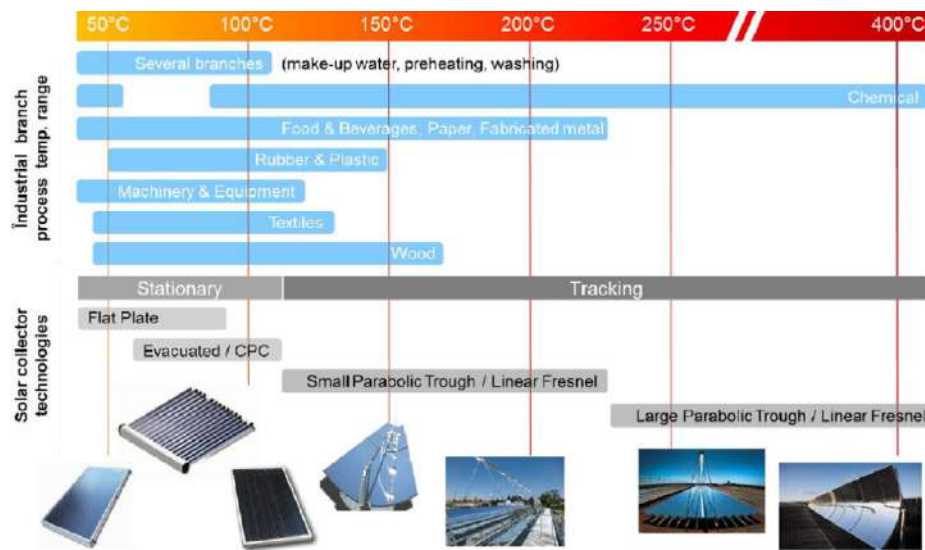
50°C 100°C 150°C 200°C 250°C 400°C

Industrial branch process temp. range

Several branches (make-up water, preheating, washing)

Chemical

Food & Beverages, Paper, Fabricated metal

Rubber & Plastic

Machinery & Equipment

Textiles

Wood

Solar collector technologies

Stationary

Tracking

Flat Plate

Evacuated / CPC

Small Parabolic Trough / Linear Fresnel

Large Parabolic Trough / Linear Fresnel